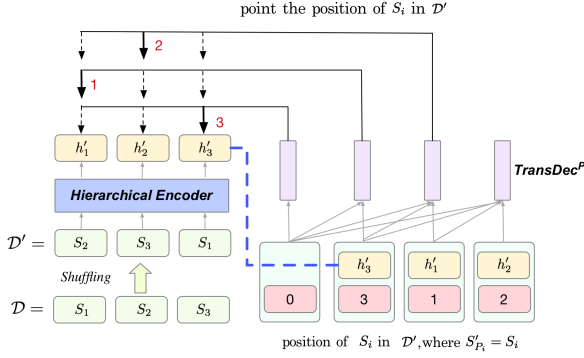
point the position of $S_i$ in $\mathcal{D}'$

2

1

3

$h'_1$ $h'_2$ $h'_3$

TransDec$^P$

Hierarchical Encoder

$\mathcal{D}' =$ $S_2$ $S_3$ $S_1$

Shuffling

$\mathcal{D} =$ $S_1$ $S_2$ $S_3$

$h'_3$ $h'_1$ $h'_2$

0 3 1 2

position of $S_i$ in $\mathcal{D}'$, where $S'_{P_i} = S_i$